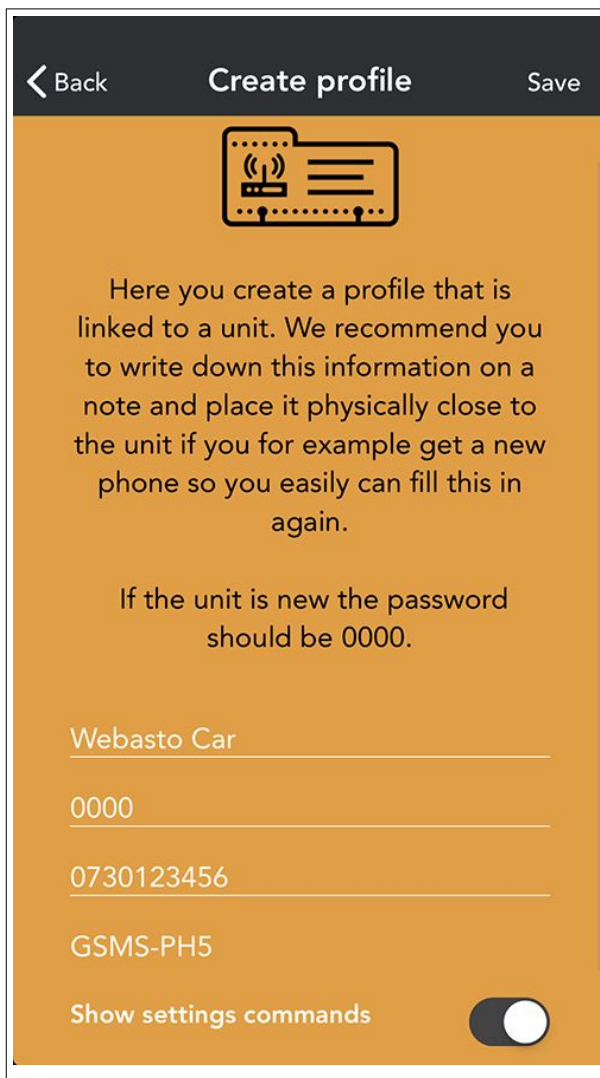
Back
Create profile
Save

Here you create a profile that is linked to a unit. We recommend you to write down this information on a note and place it physically close to the unit if you for example get a new phone so you easily can fill this in again.

If the unit is new the password should be 0000.

Webasto Car

0000

0730123456

GSMS-PH5

Show settings commands